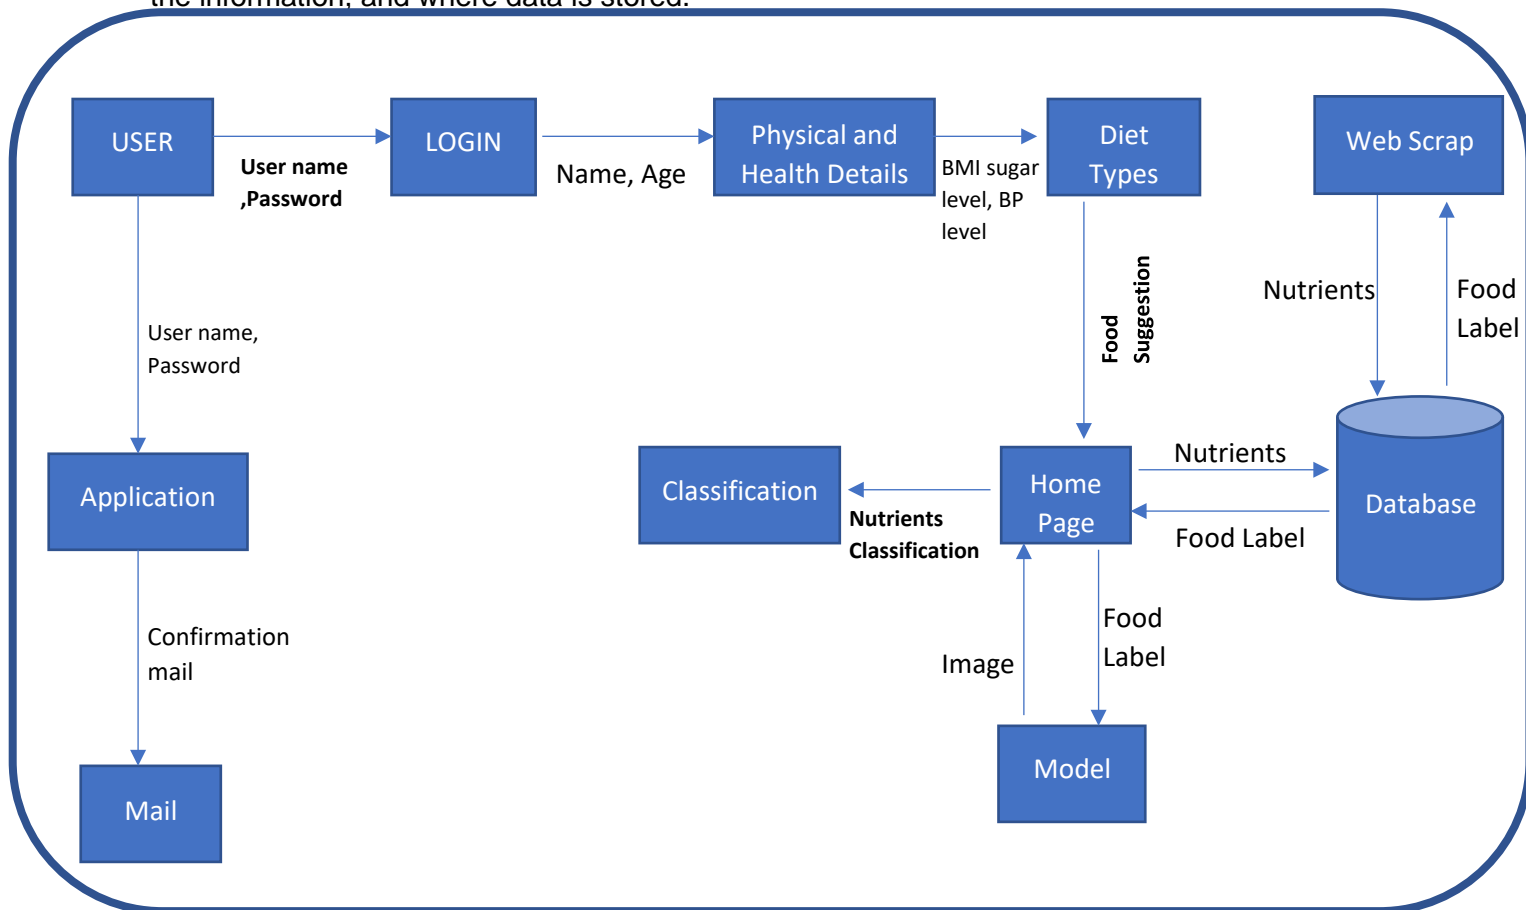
the information, and where data is stored.

USER

User name ,Password

LOGIN

Name, Age

Physical and Health Details

BMI sugar level, BP level

Diet Types

Web Scrap

User name, Password

Food Suggestion

Nutrients

Food Label

Application

Classification

Nutrients Classification

Home Page

Nutrients

Food Label

Database

Confirmation mail

Image

Food Label

Mail

Model